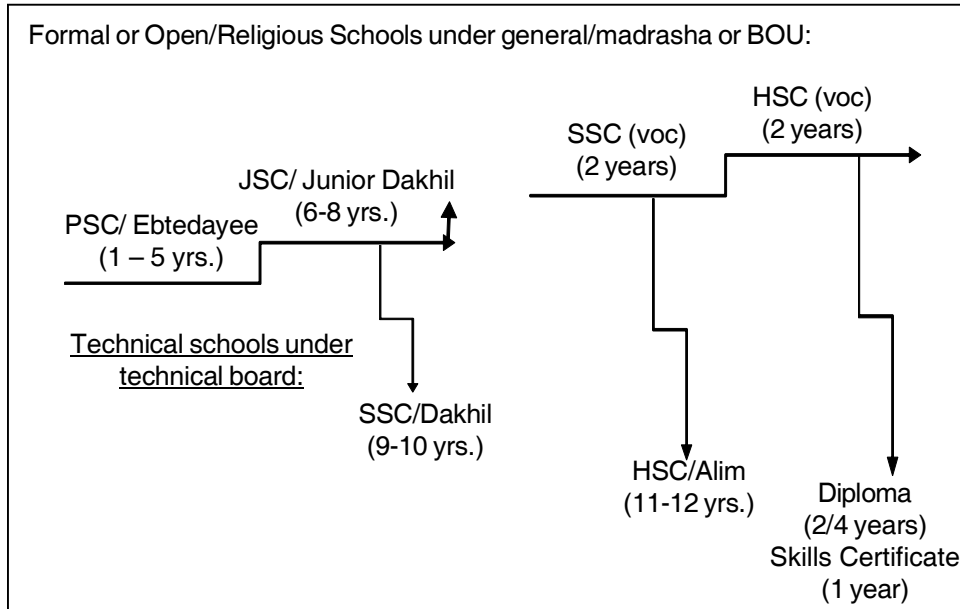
Formal or Open/Religious Schools under general/madrasha or BOU:

PSC/ Ebtedayee
(1 – 5 yrs.)

JSC/ Junior Dakhil
(6-8 yrs.)

SSC (voc)
(2 years)

HSC (voc)
(2 years)

Technical schools under technical board:

SSC/Dakhil
(9-10 yrs.)

HSC/Alim
(11-12 yrs.)

Diploma
(2/4 years)
Skills Certificate
(1 year)